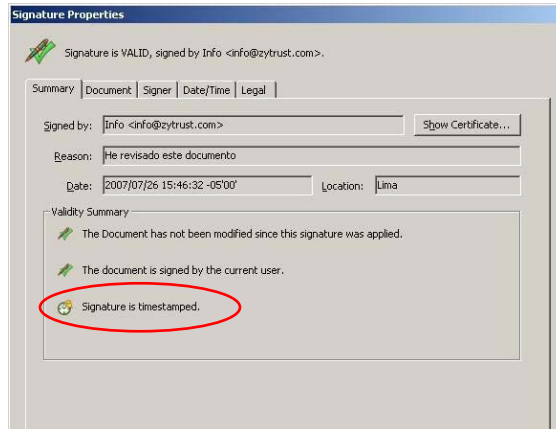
Signature Properties

Signature is VALID, signed by Info <info@zytrust.com>.

Summary | Document | Signer | Date/Time | Legal

Signed by: Info <info@zytrust.com>
Show Certificate...

Reason: He revisado este documento

Date: 2007/07/26 15:46:32 -05'00'
Location: Lima

Validity Summary

The Document has not been modified since this signature was applied.

The document is signed by the current user.

Signature is timestamped.